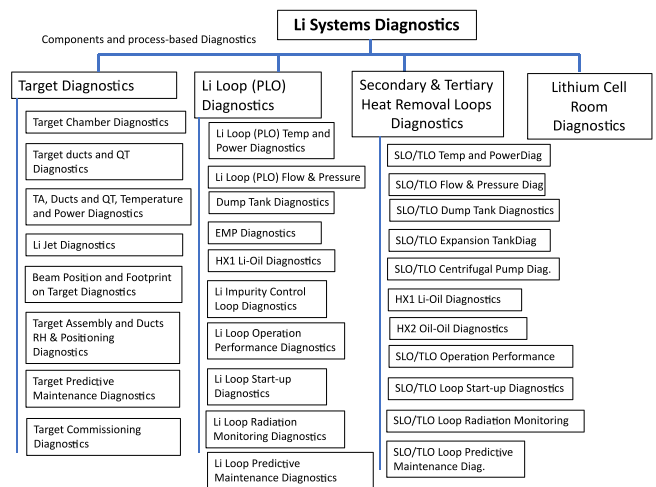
Li Systems Diagnostics

Components and process-based Diagnostics

Target Diagnostics

Target Chamber Diagnostics

Target ducts and QT Diagnostics

TA, Ducts and QT, Temperature and Power Diagnostics

Li Jet Diagnostics

Beam Position and Footprint on Target Diagnostics

Target Assembly and Ducts RH & Positioning Diagnostics

Target Predictive Maintenance Diagnostics

Target Commissioning Diagnostics

Li Loop (PLO) Diagnostics

Li Loop (PLO) Temp and Power Diagnostics

Li Loop (PLO) Flow & Pressure

Dump Tank Diagnostics

EMP Diagnostics

HX1 Li-Oil Diagnostics

Li Impurity Control Loop Diagnostics

Li Loop Operation Performance Diagnostics

Li Loop Start-up Diagnostics

Li Loop Radiation Monitoring Diagnostics

Li Loop Predictive Maintenance Diagnostics

Secondary & Tertiary Heat Removal Loops Diagnostics

SLO/TLO Temp and PowerDiag

SLO/TLO Flow & Pressure Diag

SLO/TLO Dump Tank Diagnostics

SLO/TLO Expansion TankDiag

SLO/TLO Centrifugal Pump Diag.

HX1 Li-Oil Diagnostics

HX2 Oil-Oil Diagnostics

SLO/TLO Operation Performance

SLO/TLO Loop Start-up Diagnostics

SLO/TLO Loop Radiation Monitoring

SLO/TLO Loop Predictive Maintenance Diag.

Lithium Cell Room Diagnostics